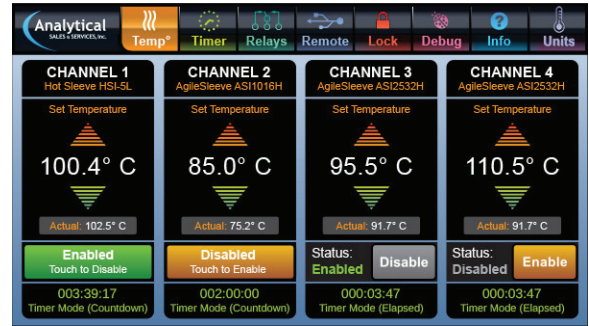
Analytical SALES & SERVICES, Inc.

Temp° Timer Relays Remote Lock Debug Info Units

CHANNEL 1
Hot Sleeve HSI-5L
Set Temperature
100.4° C
Actual: 102.5° C
Enabled
Touch to Disable
003:39:17
Timer Mode (Countdown)

CHANNEL 2
AgileSleeve ASI1016H
Set Temperature
85.0° C
Actual: 75.2° C
Disabled
Touch to Enable
002:00:00
Timer Mode (Countdown)

CHANNEL 3
AgileSleeve ASI2532H
Set Temperature
95.5° C
Actual: 91.7° C
Status:
Enabled
Disable
000:03:47
Timer Mode (Elapsed)

CHANNEL 4
AgileSleeve ASI2532H
Set Temperature
110.5° C
Actual: 91.7° C
Status:
Disabled
Enable
000:03:47
Timer Mode (Elapsed)